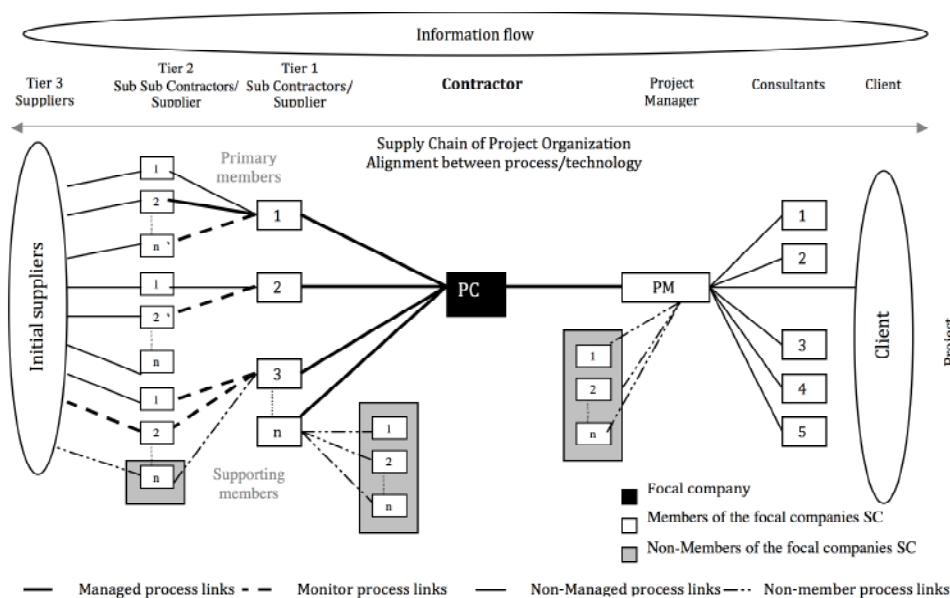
Information flow

Tier 3 Suppliers

Tier 2 Sub Sub Contractors/ Supplier

Tier 1 Sub Contractors/ Supplier

Contractor

Project Manager

Consultants

Client

Supply Chain of Project Organization
Alignment between process/technology

Initial suppliers

Primary members

1

2

n

1

2

n

1

2

n

1

2

3

n

PC

PM

1

2

n

1

2

n

1

2

3

4

5

Client

Project

Supporting members

Focal company

Members of the focal companies SC

Non-Members of the focal companies SC

Managed process links

Monitor process links

Non-Managed process links

Non-member process links